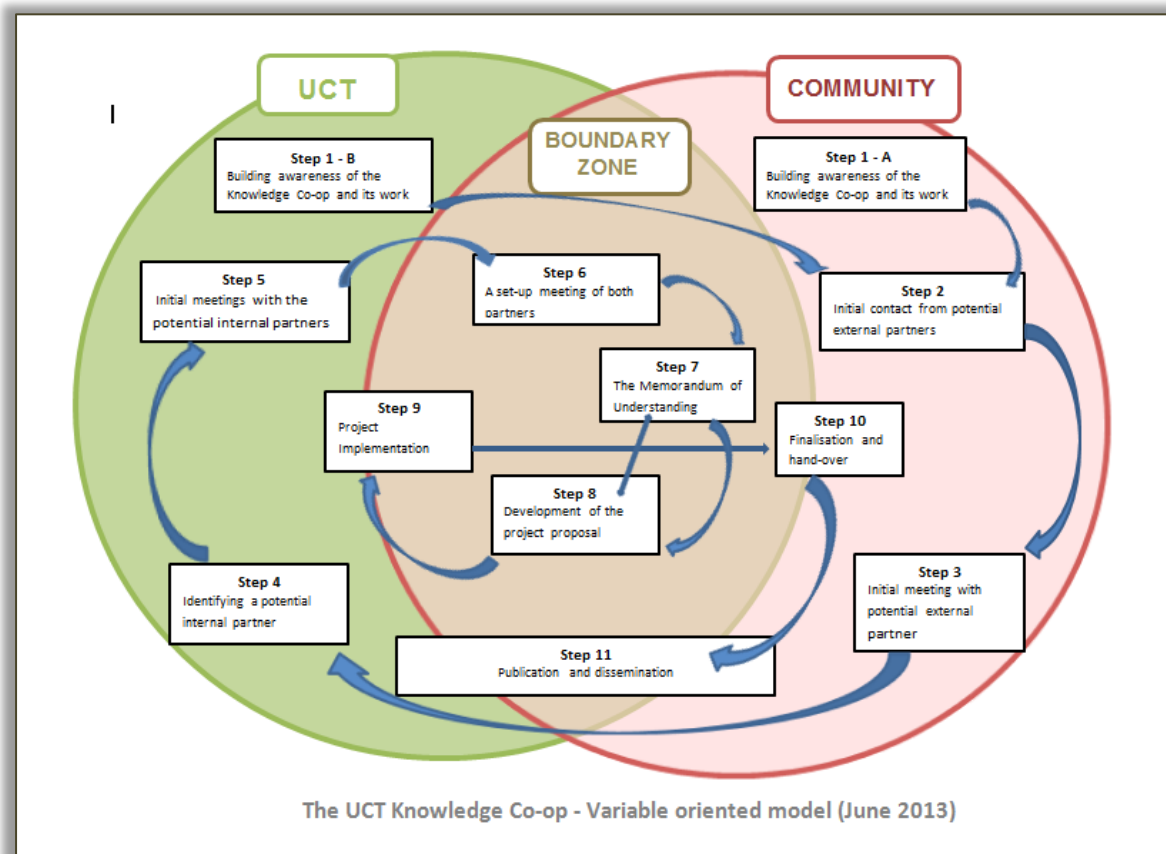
UCT

COMMUNITY

I

BOUNDARY ZONE

Step 1 - B
Building awareness of the Knowledge Co-op and its work

Step 1 - A
Building awareness of the Knowledge Co-op and its work

Step 5
Initial meetings with the potential internal partners

Step 6
A set-up meeting of both partners

Step 2
Initial contact from potential external partners

Step 7
The Memorandum of Understanding

Step 9
Project Implementation

Step 10
Finalisation and hand-over

Step 8
Development of the project proposal

Step 4
Identifying a potential internal partner

Step 3
Initial meeting with potential external partner

Step 11
Publication and dissemination

The UCT Knowledge Co-op - Variable oriented model (June 2013)